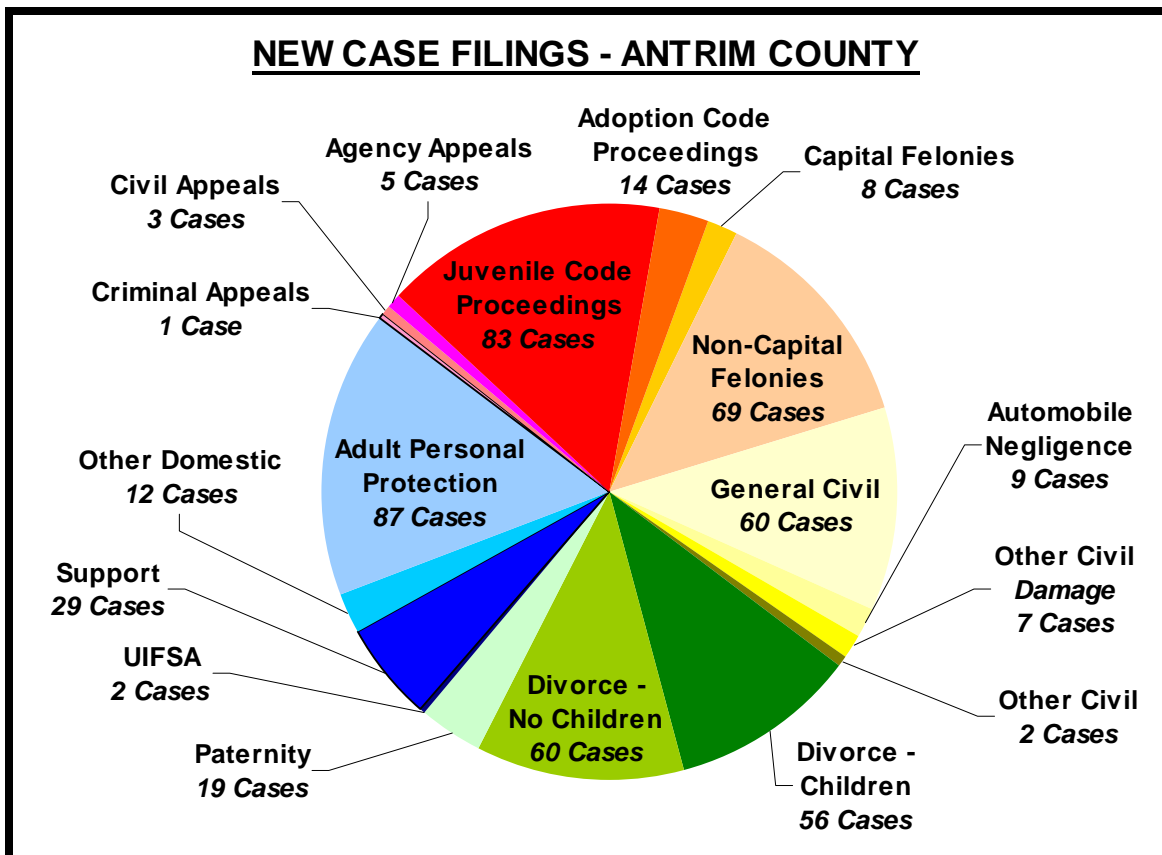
NEW CASE FILINGS - ANTRIM COUNTY

Agency Appeals
5 Cases

Adoption Code Proceedings
14 Cases

Capital Felonies
8 Cases

Civil Appeals
3 Cases

Criminal Appeals
1 Case

Juvenile Code Proceedings
83 Cases

Non-Capital Felonies
69 Cases

Automobile Negligence
9 Cases

Other Domestic
12 Cases

Adult Personal Protection
87 Cases

General Civil
60 Cases

Support
29 Cases

Other Civil
Damage
7 Cases

UIFSA
2 Cases

Divorce - No Children
60 Cases

Other Civil
2 Cases

Paternity
19 Cases

Divorce - Children
56 Cases